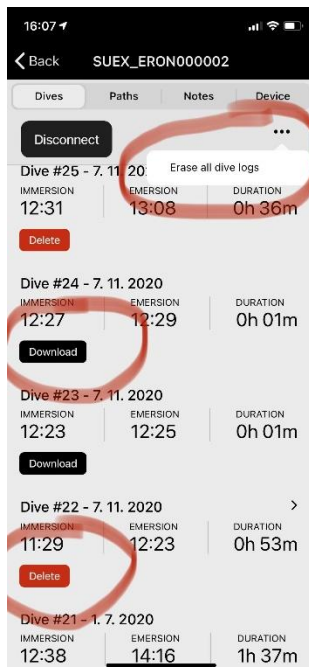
16:07

Back SUEX_ERON000002

Dives Paths Notes Device

Disconnect •••

Erase all dive logs

Dive #25 - 7. 11. 20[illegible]

IMMERSION 12:31 EMERSION 13:08 DURATION 0h 36m

Delete

Dive #24 - 7. 11. 2020

IMMERSION 12:27 EMERSION 12:29 DURATION 0h 01m

Download

Dive #23 - 7. 11. 2020

IMMERSION 12:23 EMERSION 12:25 DURATION 0h 01m

Download

Dive #22 - 7. 11. 2020

IMMERSION 11:29 EMERSION 12:23 DURATION 0h 53m

Delete

Dive #21 - 1. 7. 2020

IMMERSION 12:38 EMERSION 14:16 DURATION 1h 37m